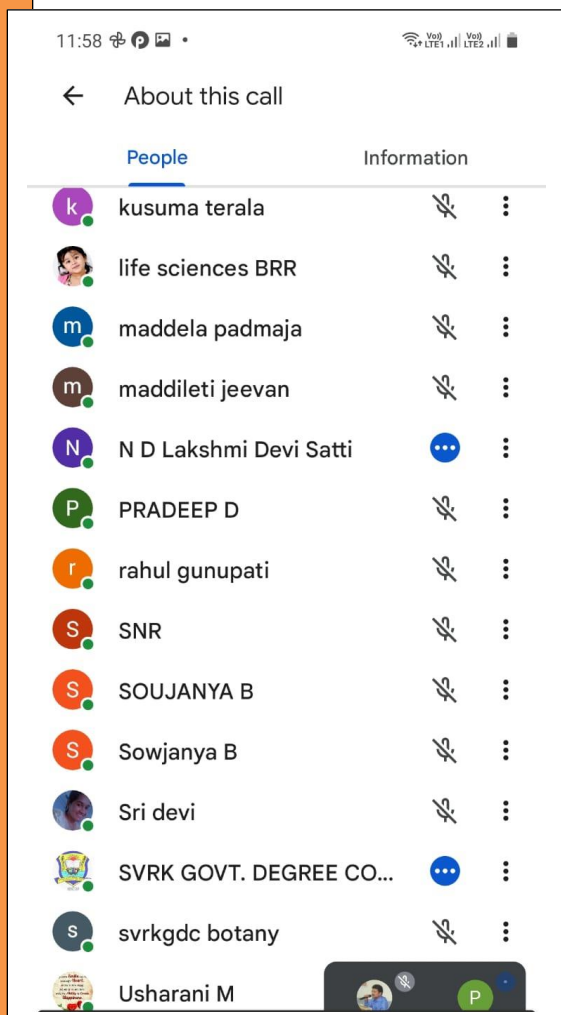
11:58

Vo) LTE1 Vo) LTE2

About this call

People

Information

k kusuma terala

life sciences BRR

m maddela padmaja

m maddileti jeevan

N N D Lakshmi Devi Satti

P PRADEEP D

r rahul gunupati

S SNR

S SOUJANYA B

S Sowjanya B

Sri devi

SVRK GOVT. DEGREE CO...

s svrkgdc botany

Usharani M

P